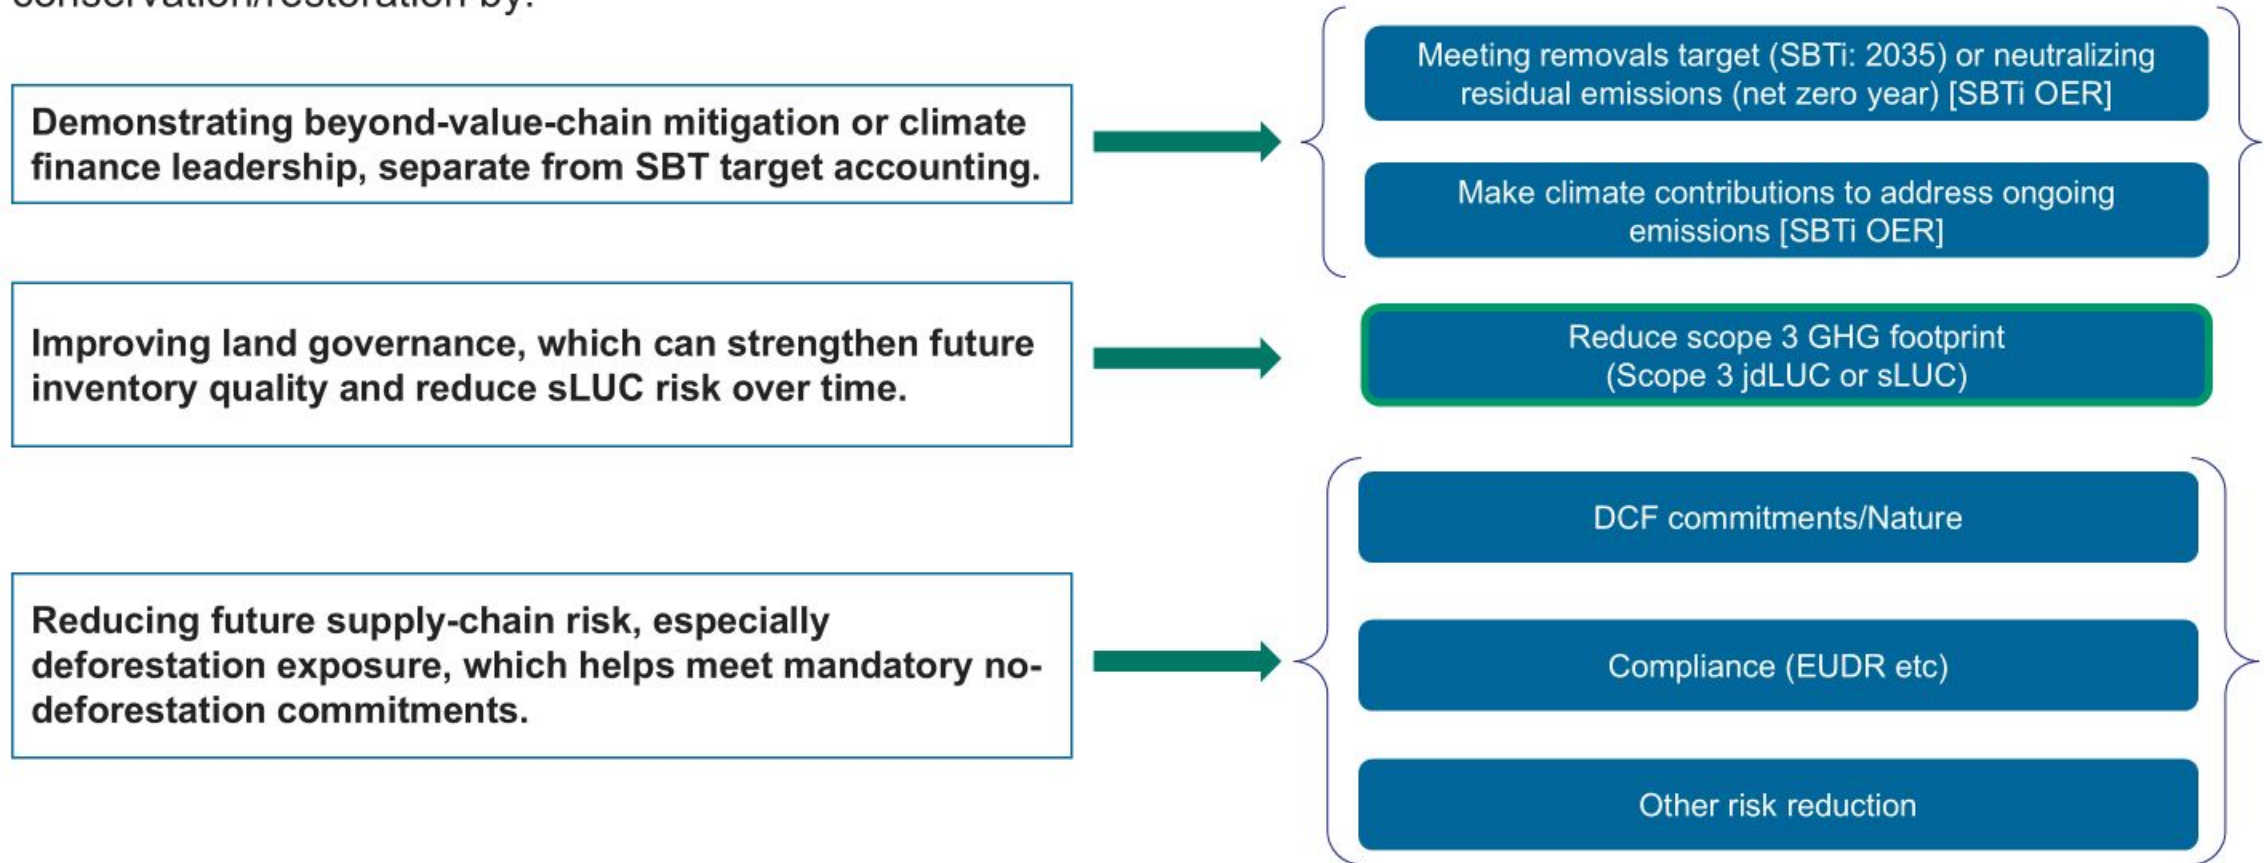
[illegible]

Demonstrating beyond-value-chain mitigation or climate finance leadership, separate from SBT target accounting.

Meeting removals target (SBTi: 2035) or neutralizing residual emissions (net zero year) [SBTi OER]

Make climate contributions to address ongoing emissions [SBTi OER]

Improving land governance, which can strengthen future inventory quality and reduce sLUC risk over time.

Reduce scope 3 GHG footprint (Scope 3 jdLUC or sLUC)

Reducing future supply-chain risk, especially deforestation exposure, which helps meet mandatory no-deforestation commitments.

DCF commitments/Nature

Compliance (EUDR etc)

Other risk reduction